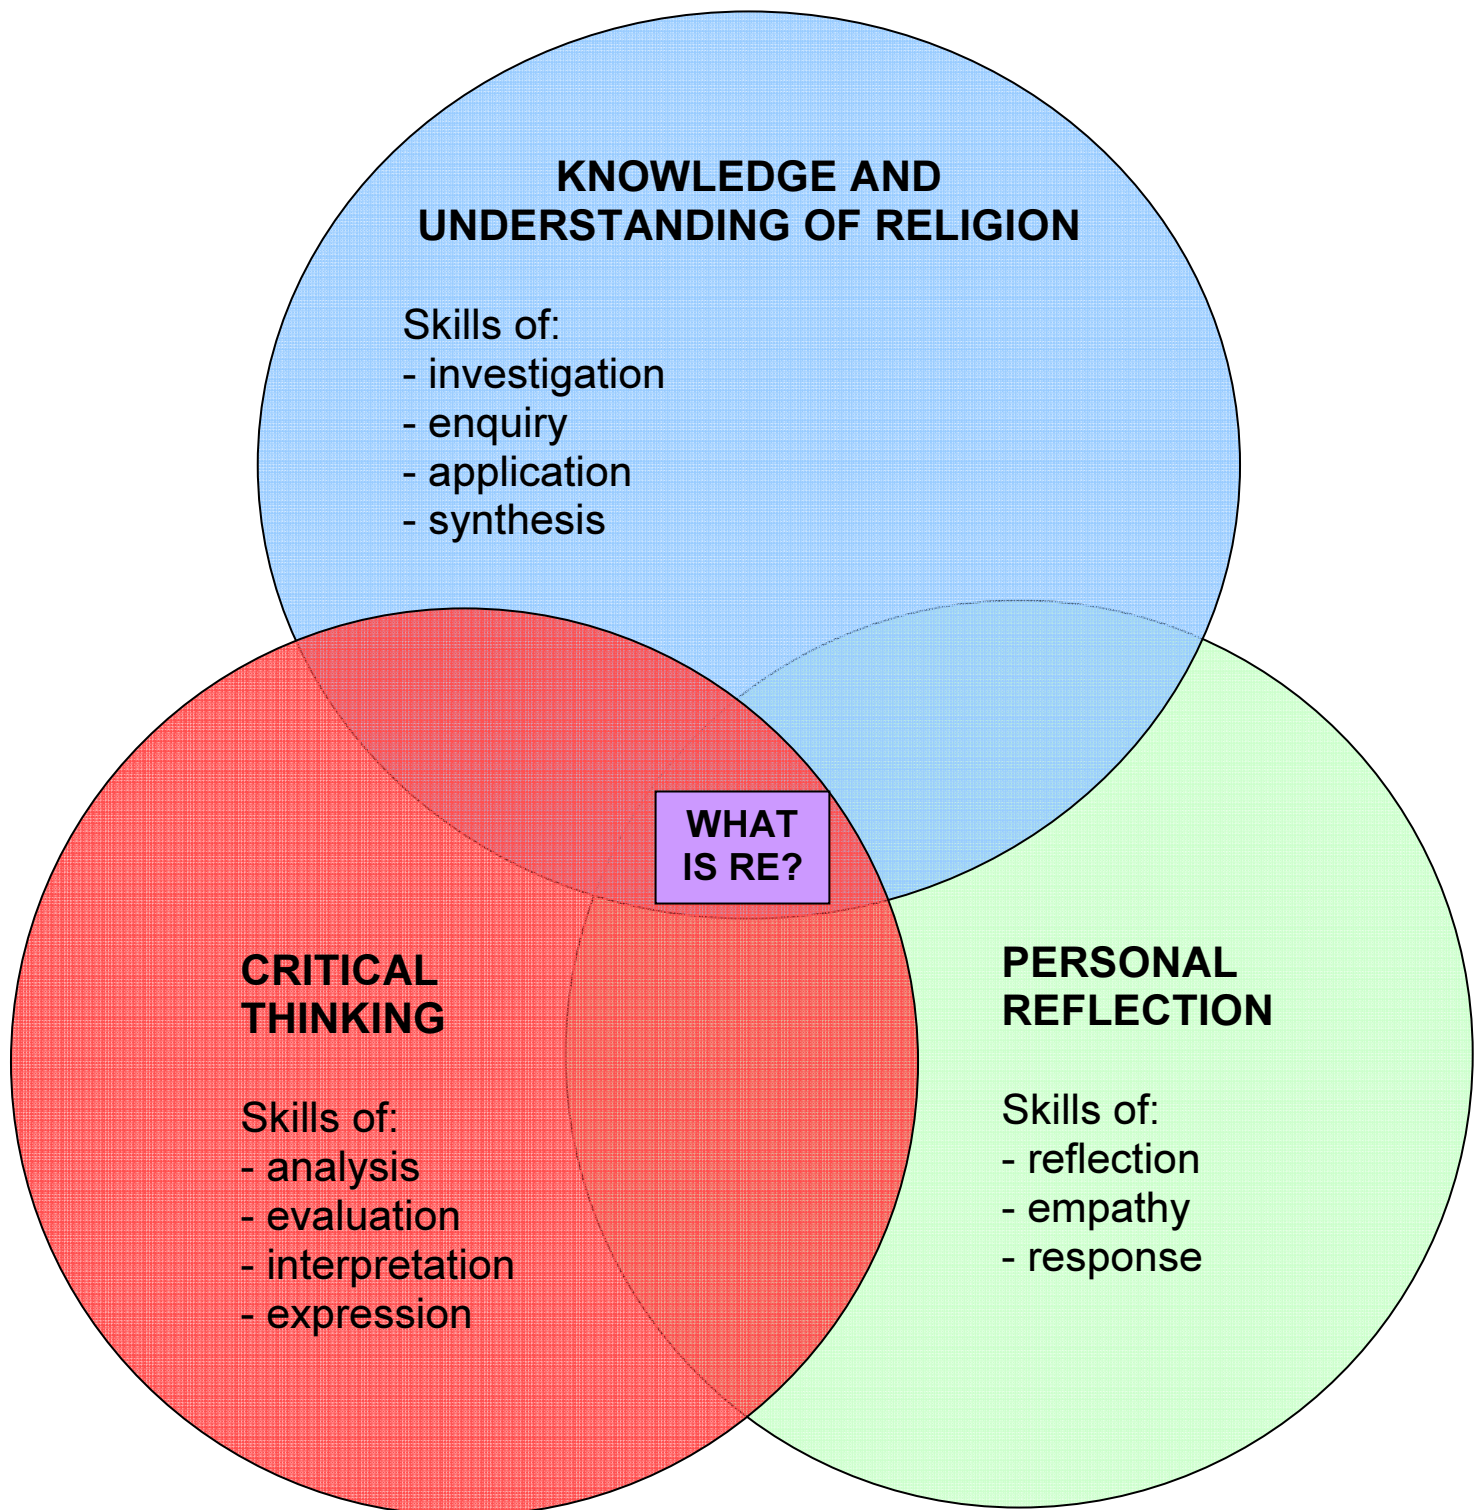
KNOWLEDGE AND UNDERSTANDING OF RELIGION

Skills of:
- investigation
- enquiry
- application
- synthesis

WHAT IS RE?

CRITICAL THINKING

Skills of:
- analysis
- evaluation
- interpretation
- expression

PERSONAL REFLECTION

Skills of:
- reflection
- empathy
- response